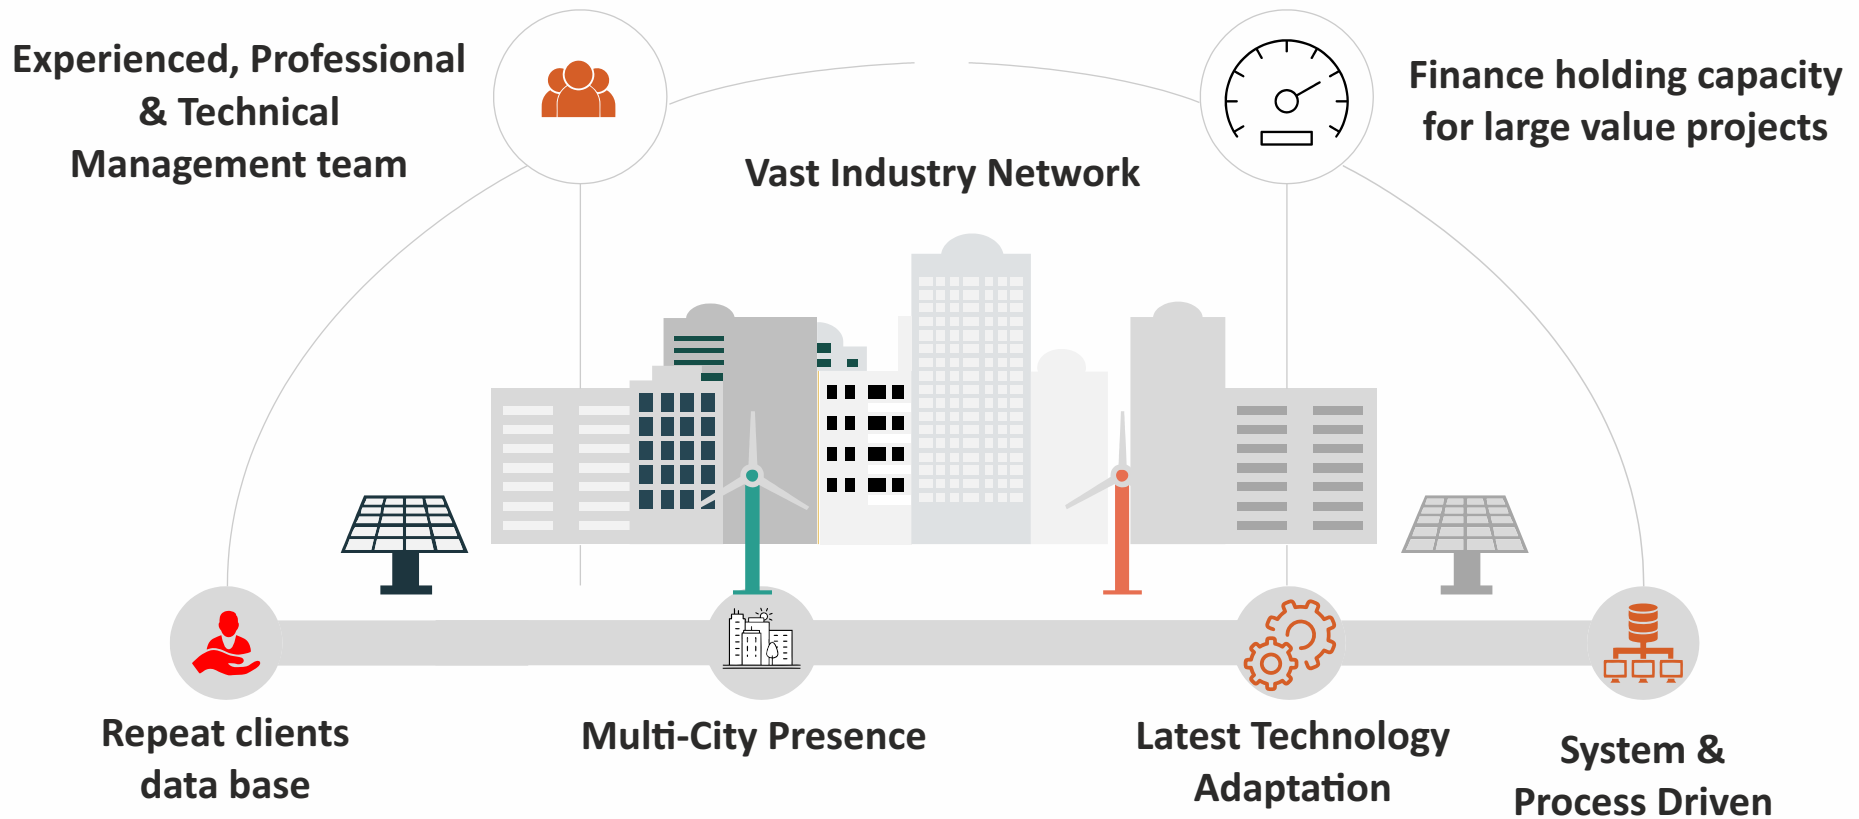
Experienced, Professional & Technical Management team

Vast Industry Network

Finance holding capacity for large value projects

Repeat clients data base

Multi-City Presence

Latest Technology Adaptation

System & Process Driven